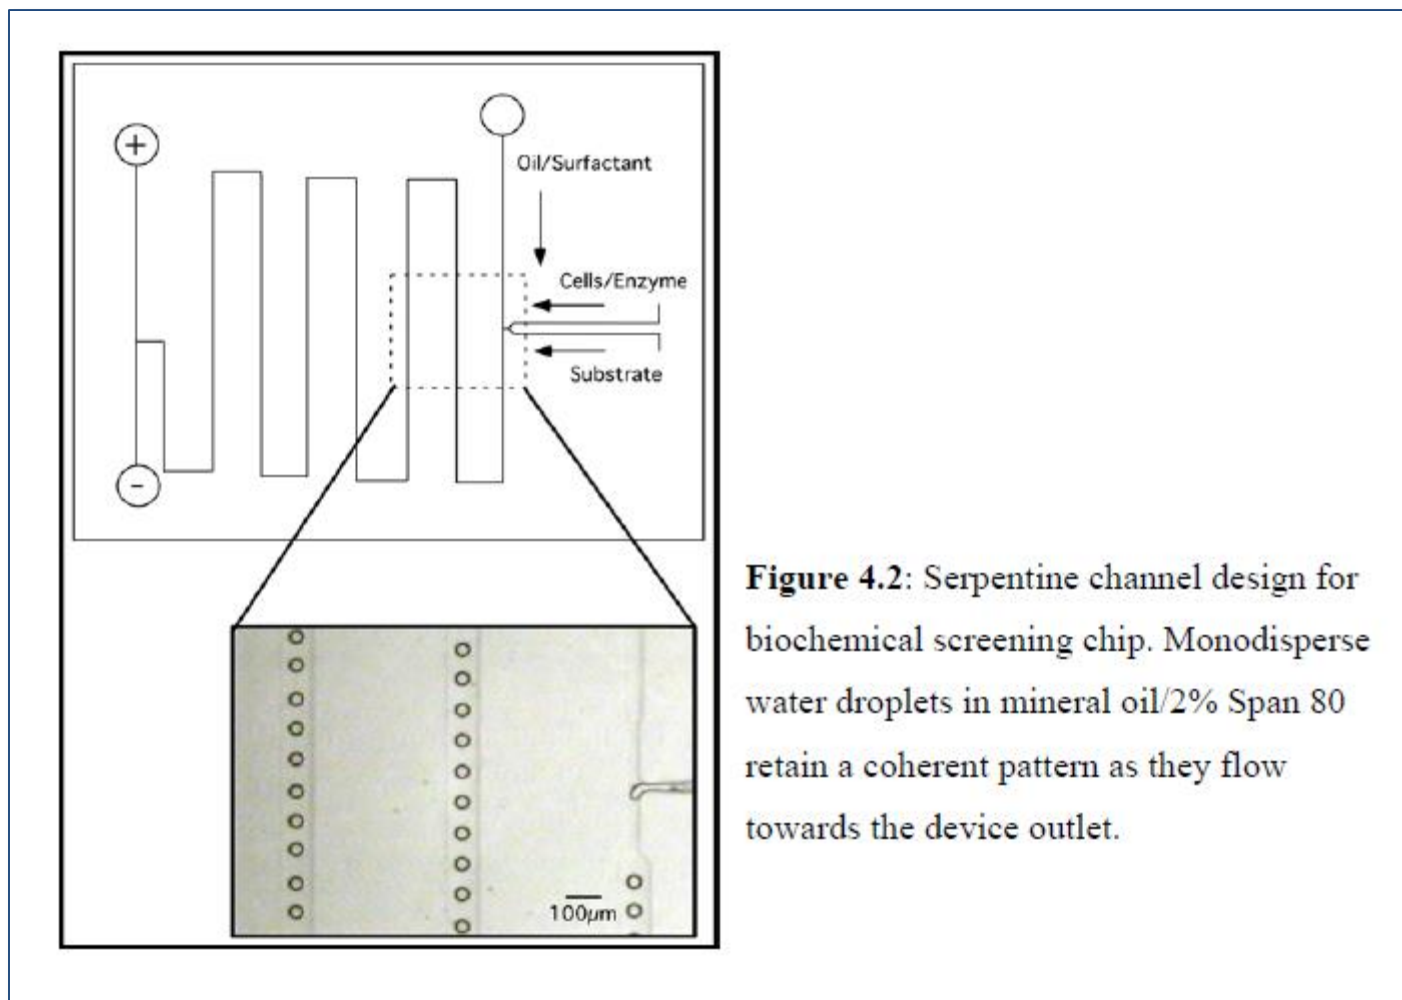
+

Oil/Surfactant

Cells/Enzyme

Substrate

-

100µm

**Figure 4.2**: Serpentine channel design for biochemical screening chip. Monodisperse water droplets in mineral oil/2% Span 80 retain a coherent pattern as they flow towards the device outlet.